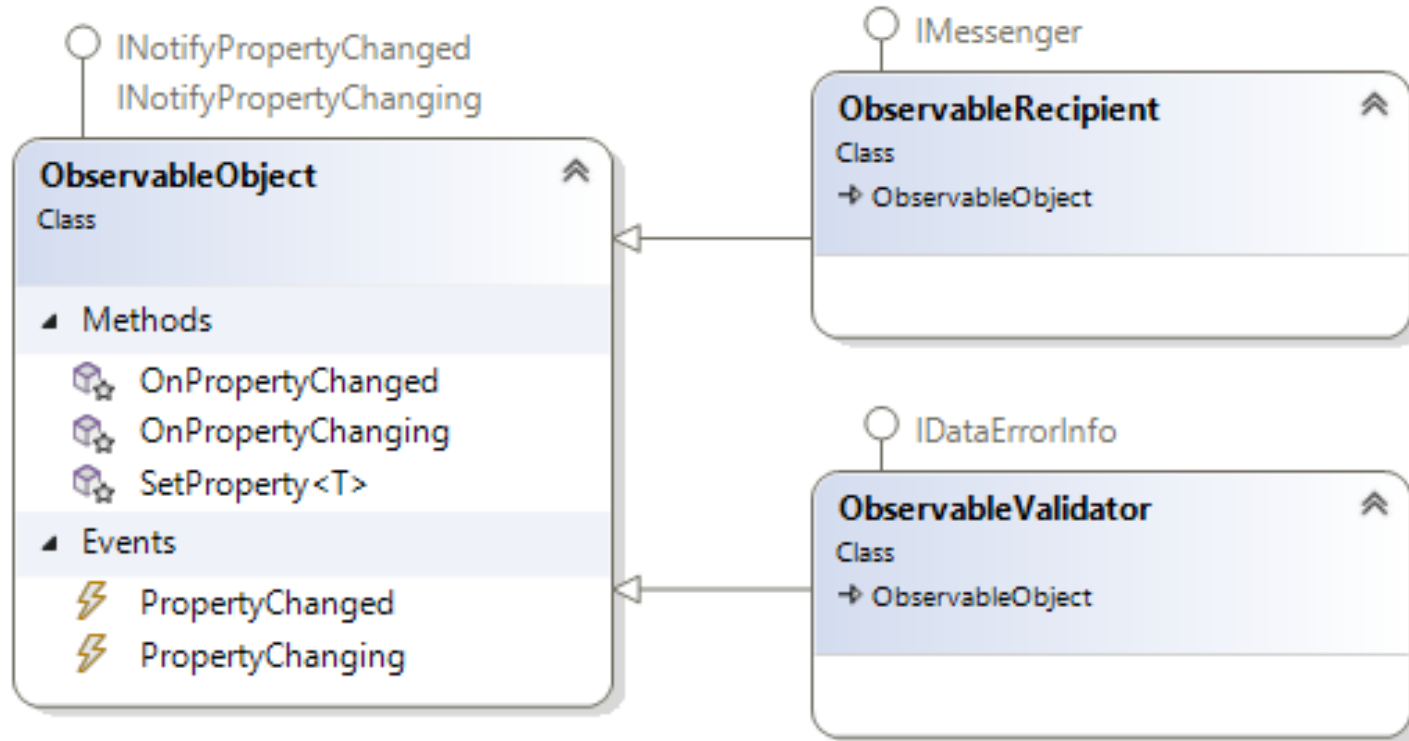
INotifyPropertyChanged
INotifyPropertyChanging

ObservableObject
Class

Methods
OnPropertyChanged
OnPropertyChanging
SetProperty<T>

Events
PropertyChanged
PropertyChanging

IMessenger

ObservableRecipient
Class
→ ObservableObject

IDataErrorInfo

ObservableValidator
Class
→ ObservableObject